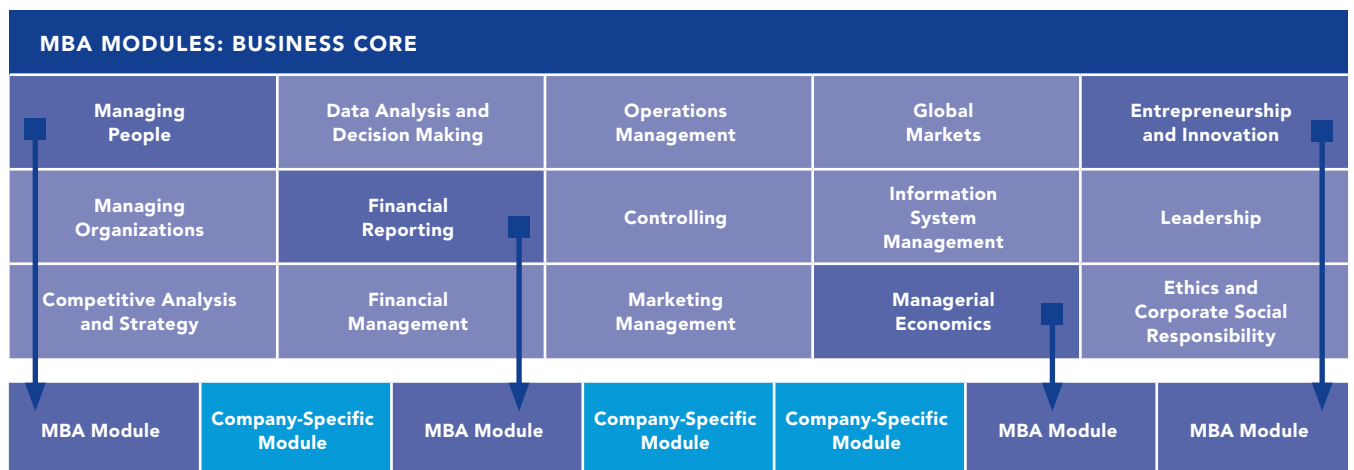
MBA MODULES: BUSINESS CORE

| Managing People | Data Analysis and Decision Making | Operations Management | Global Markets | Entrepreneurship and Innovation |
|---|---|---|---|---|
| Managing Organizations | Financial Reporting | Controlling | Information System Management | Leadership |
| Competitive Analysis and Strategy | Financial Management | Marketing Management | Managerial Economics | Ethics and Corporate Social Responsibility |

| MBA Module | Company-Specific Module | MBA Module | Company-Specific Module | Company-Specific Module | MBA Module | MBA Module |
|---|---|---|---|---|---|---|